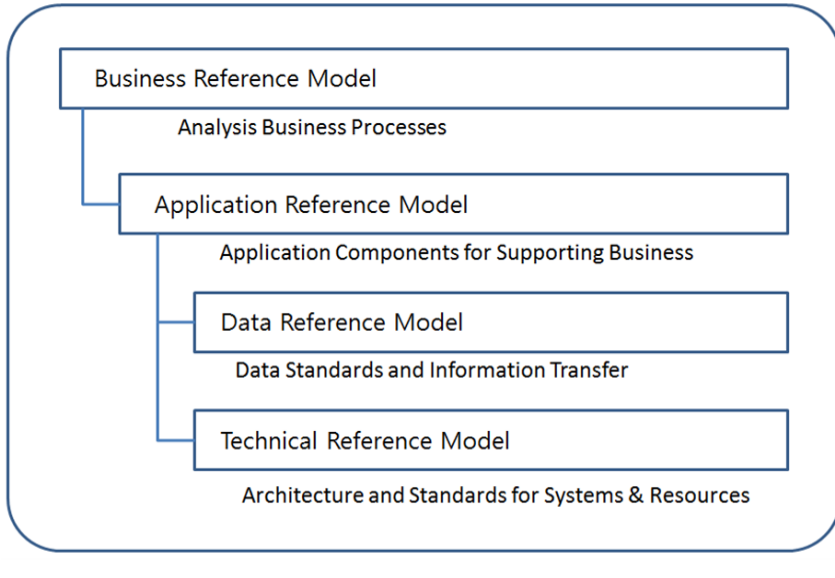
Business Reference Model

Analysis Business Processes

Application Reference Model

Application Components for Supporting Business

Data Reference Model

Data Standards and Information Transfer

Technical Reference Model

Architecture and Standards for Systems & Resources